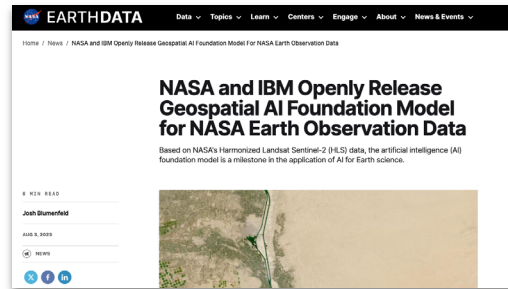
NASA EARTHDATA

Data ⌄ Topics ⌄ Learn ⌄ Centers ⌄ Engage ⌄ About ⌄ News & Events ⌄

Home / News / NASA and IBM Openly Release Geospatial AI Foundation Model For NASA Earth Observation Data

NASA and IBM Openly Release Geospatial AI Foundation Model for NASA Earth Observation Data

Based on NASA's Harmonized Landsat Sentinel-2 (HLS) data, the artificial intelligence (AI) foundation model is a milestone in the application of AI for Earth science.

6 MIN READ

Josh Blumenfeld

AUG 3, 2023

NEWS